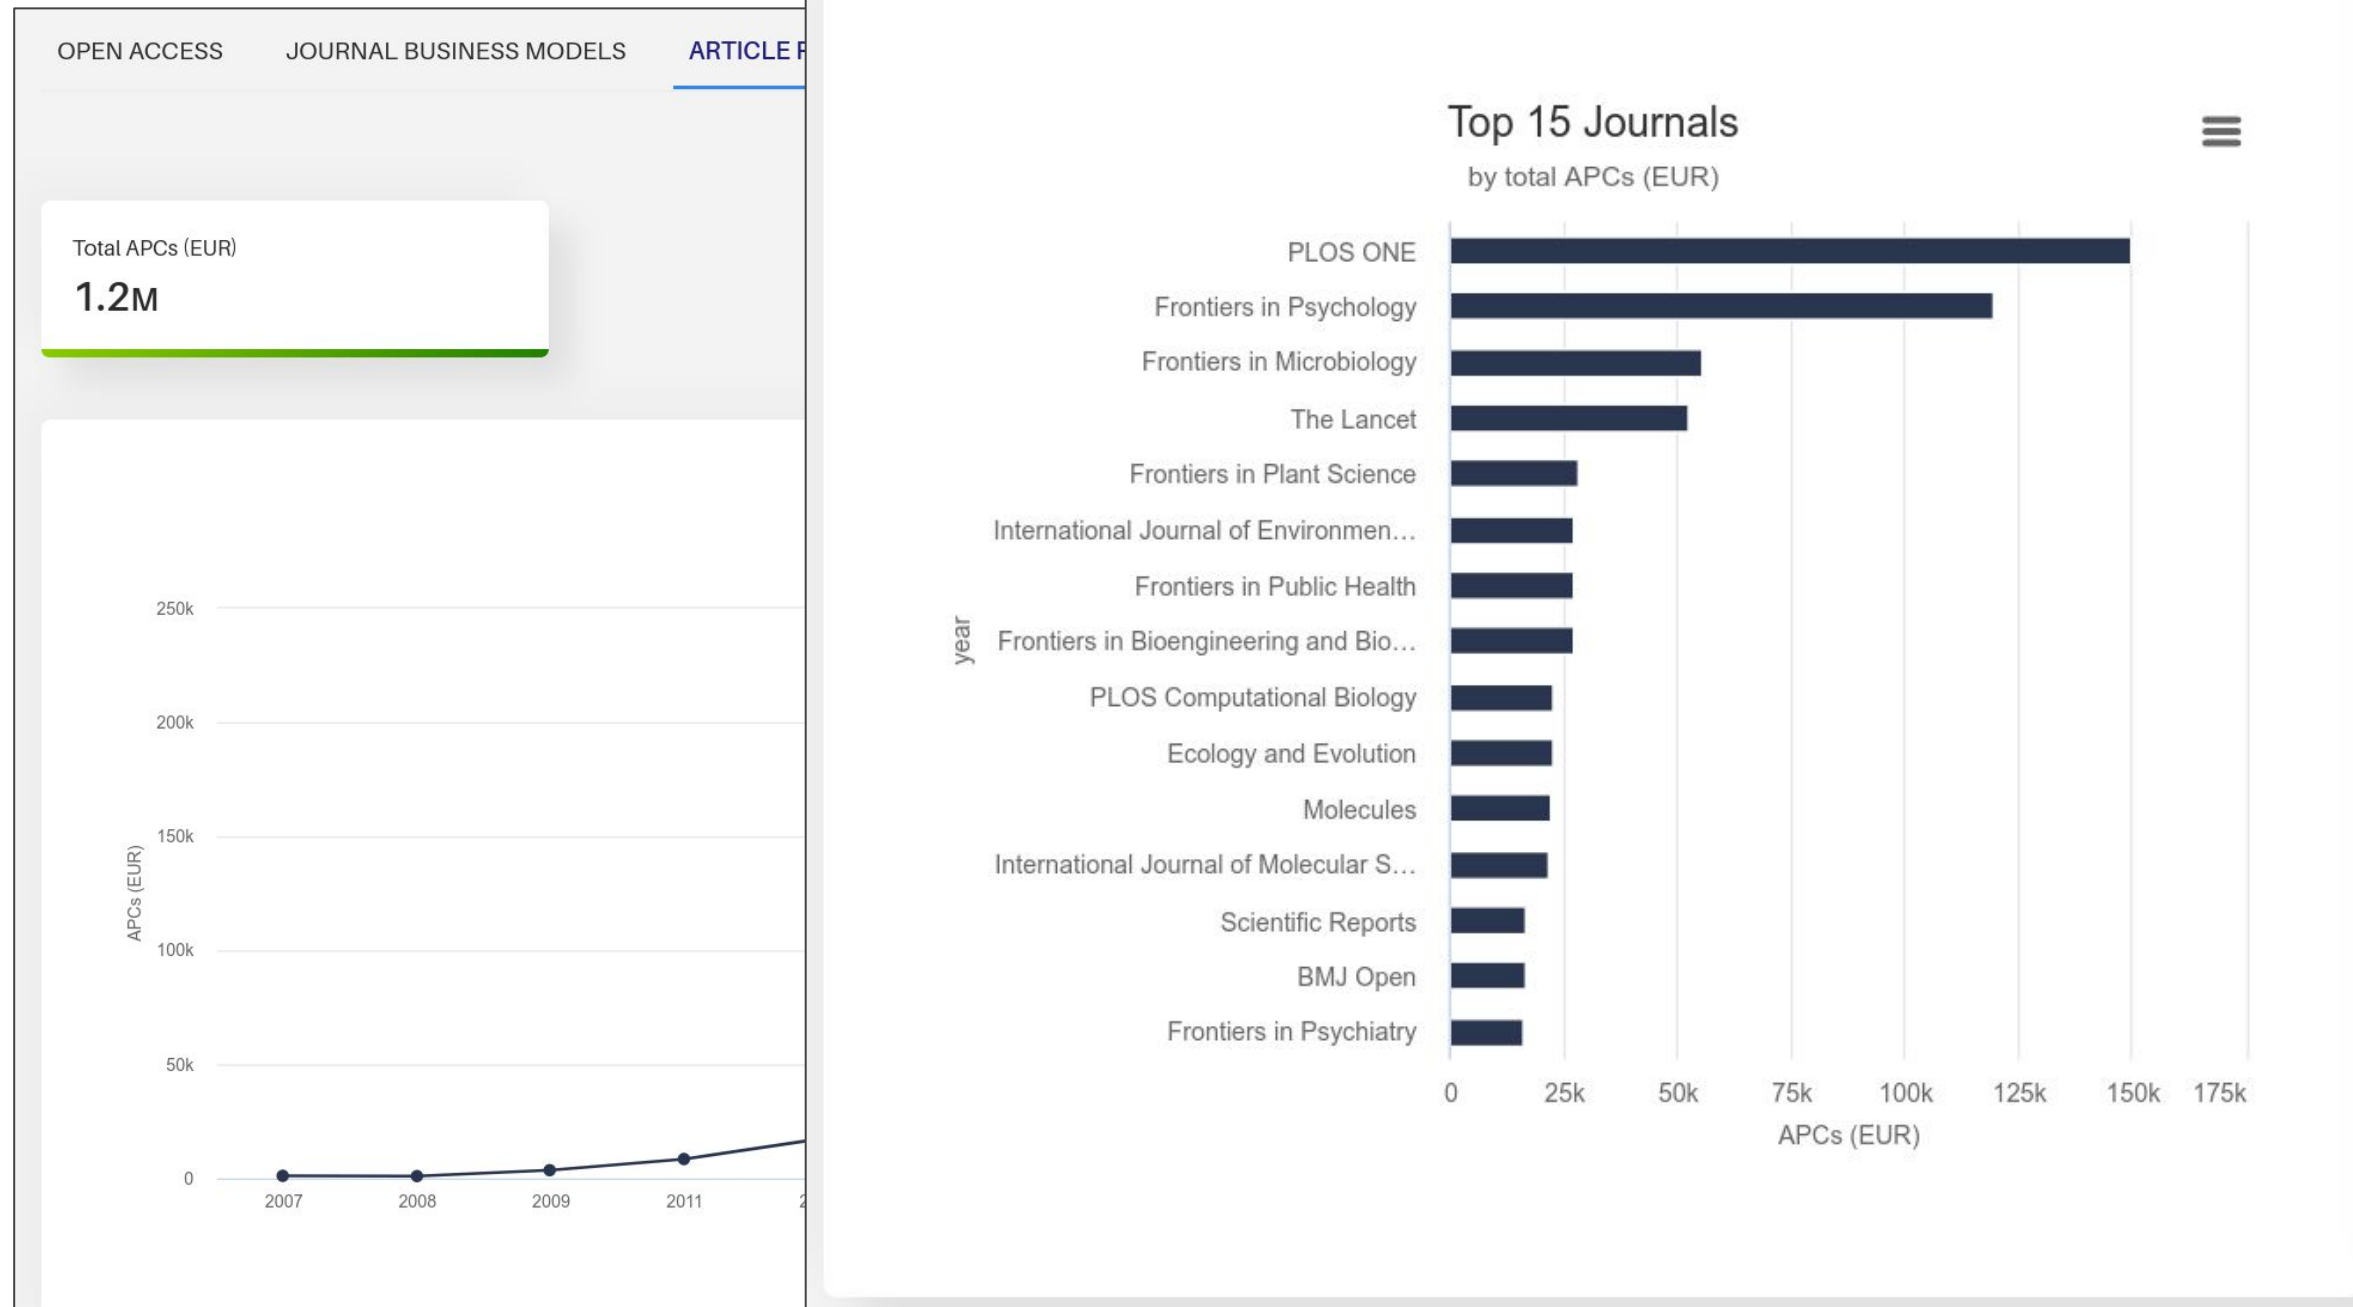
OPEN ACCESS JOURNAL BUSINESS MODELS ARTICLE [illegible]

Total APCs (EUR)
1.2M

250k
200k
150k
100k
50k
0
APCs (EUR)
2007 2008 2009 2011 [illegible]

Top 15 Journals
by total APCs (EUR)

year

PLOS ONE
Frontiers in Psychology
Frontiers in Microbiology
The Lancet
Frontiers in Plant Science
International Journal of Environmen…
Frontiers in Public Health
Frontiers in Bioengineering and Bio…
PLOS Computational Biology
Ecology and Evolution
Molecules
International Journal of Molecular S…
Scientific Reports
BMJ Open
Frontiers in Psychiatry

0 25k 50k 75k 100k 125k 150k 175k
APCs (EUR)